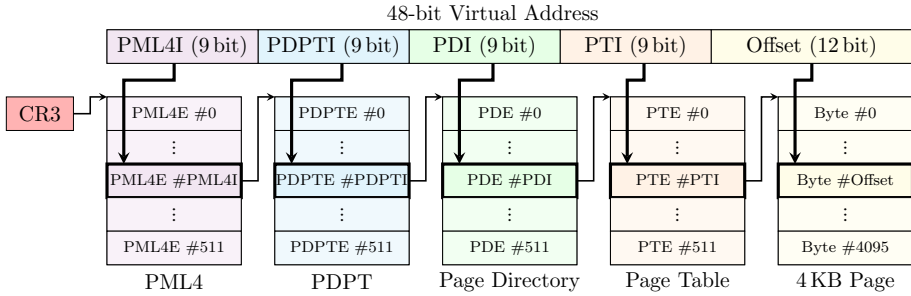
48-bit Virtual Address

| PML4I (9 bit) | PDPTI (9 bit) | PDI (9 bit) | PTI (9 bit) | Offset (12 bit) |
|---|---|---|---|---|

CR3

| PML4 | PDPT | Page Directory | Page Table | 4 KB Page |
|---|---|---|---|---|
| PML4E #0 | PDPTE #0 | PDE #0 | PTE #0 | Byte #0 |
| ⋮ | ⋮ | ⋮ | ⋮ | ⋮ |
| PML4E #PML4I | PDPTE #PDPTI | PDE #PDI | PTE #PTI | Byte #Offset |
| ⋮ | ⋮ | ⋮ | ⋮ | ⋮ |
| PML4E #511 | PDPTE #511 | PDE #511 | PTE #511 | Byte #4095 |